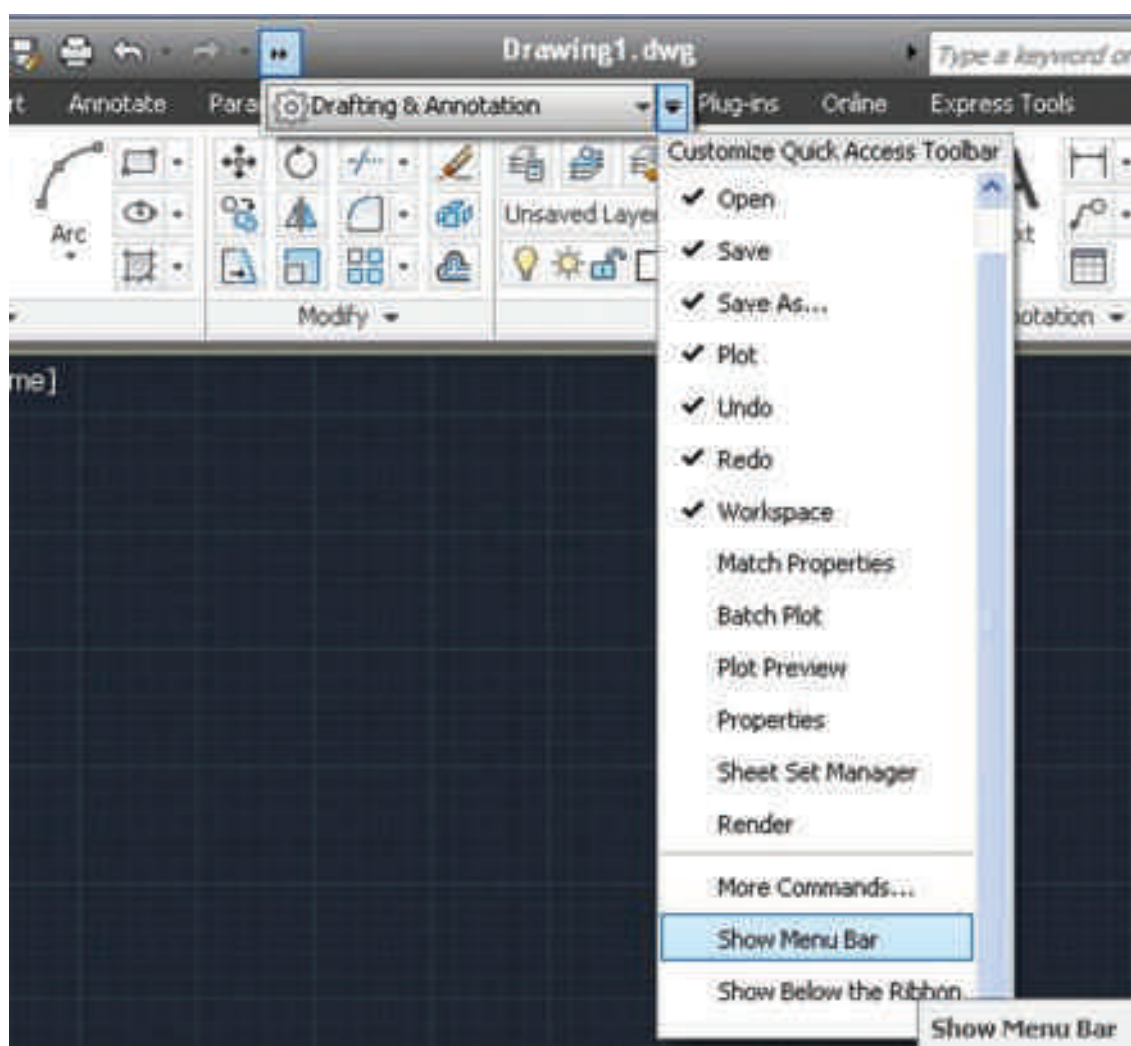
Drawing1.dwg

Type a keyword or

rt Annotate Para Drafting & Annotation Plug-ins Online Express Tools

Arc

Modify

Unsaved Layer

otation

me]

Customize Quick Access Toolbar

✔ Open

✔ Save

✔ Save As...

✔ Plot

✔ Undo

✔ Redo

✔ Workspace

Match Properties

Batch Plot

Plot Preview

Properties

Sheet Set Manager

Render

More Commands...

Show Menu Bar

Show Below the Ribbon

Show Menu Bar